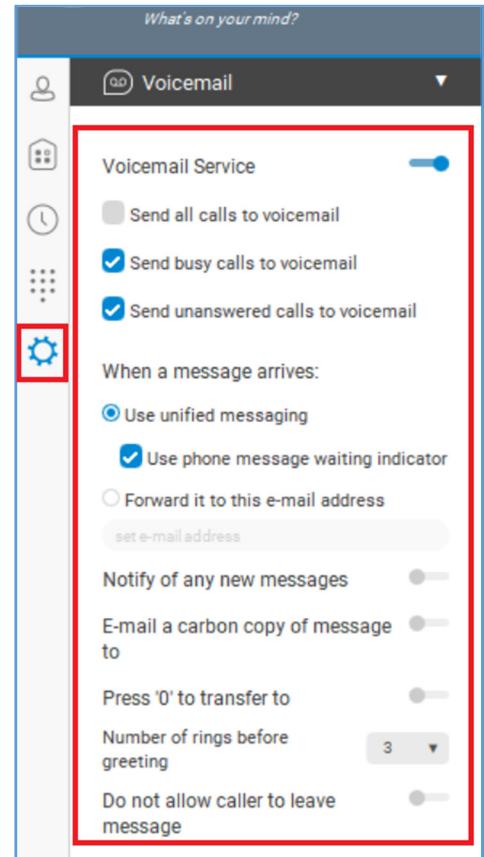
What's on your mind?

Voicemail

Voicemail Service

Send all calls to voicemail

Send busy calls to voicemail

Send unanswered calls to voicemail

When a message arrives:

Use unified messaging

Use phone message waiting indicator

Forward it to this e-mail address

set e-mail address

Notify of any new messages

E-mail a carbon copy of message to

Press '0' to transfer to

Number of rings before greeting

3

Do not allow caller to leave message